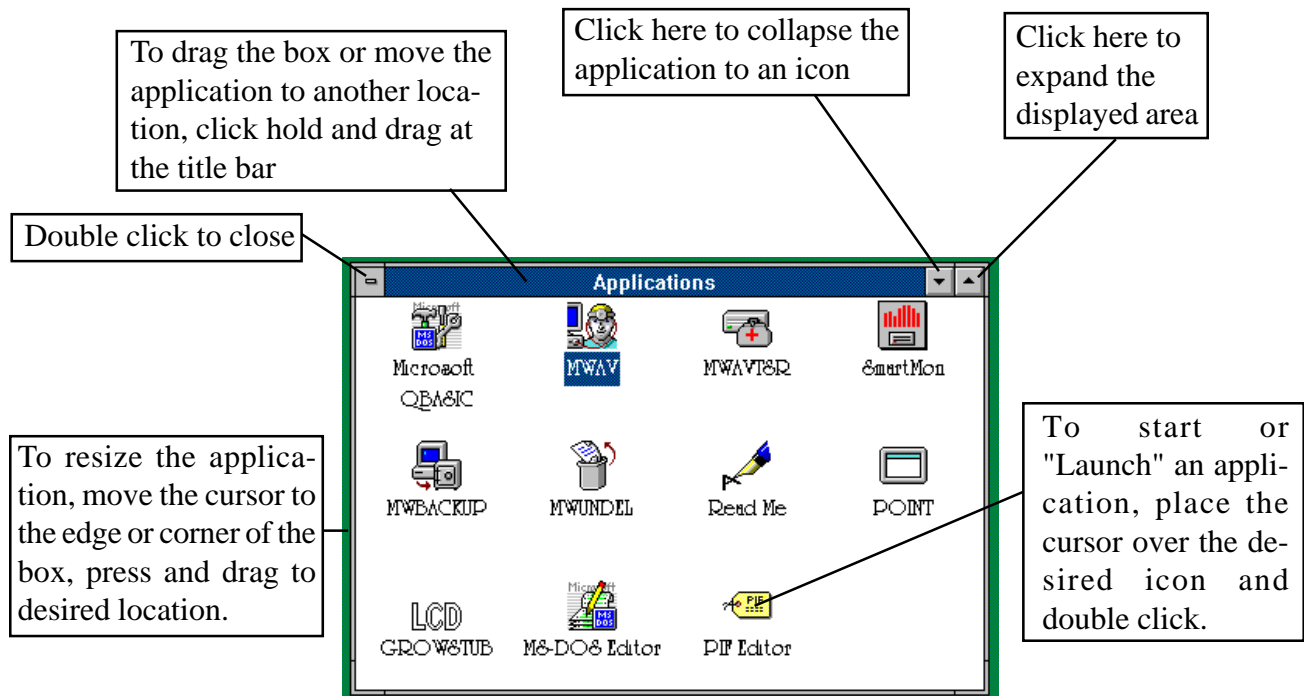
To drag the box or move the application to another location, click hold and drag at the title bar

Click here to collapse the application to an icon

Click here to expand the displayed area

Double click to close

Applications

Microsoft

Microsoft QBASIC

MWAV

MWAVTSR

SmartMon

To resize the application, move the cursor to the edge or corner of the box, press and drag to desired location.

MWBACKUP

MWUNDEL

Read Me

POINT

To start or "Launch" an application, place the cursor over the desired icon and double click.

LCD

GROWSTUB

Microsoft

MS-DOS Editor

PIF

PIF Editor